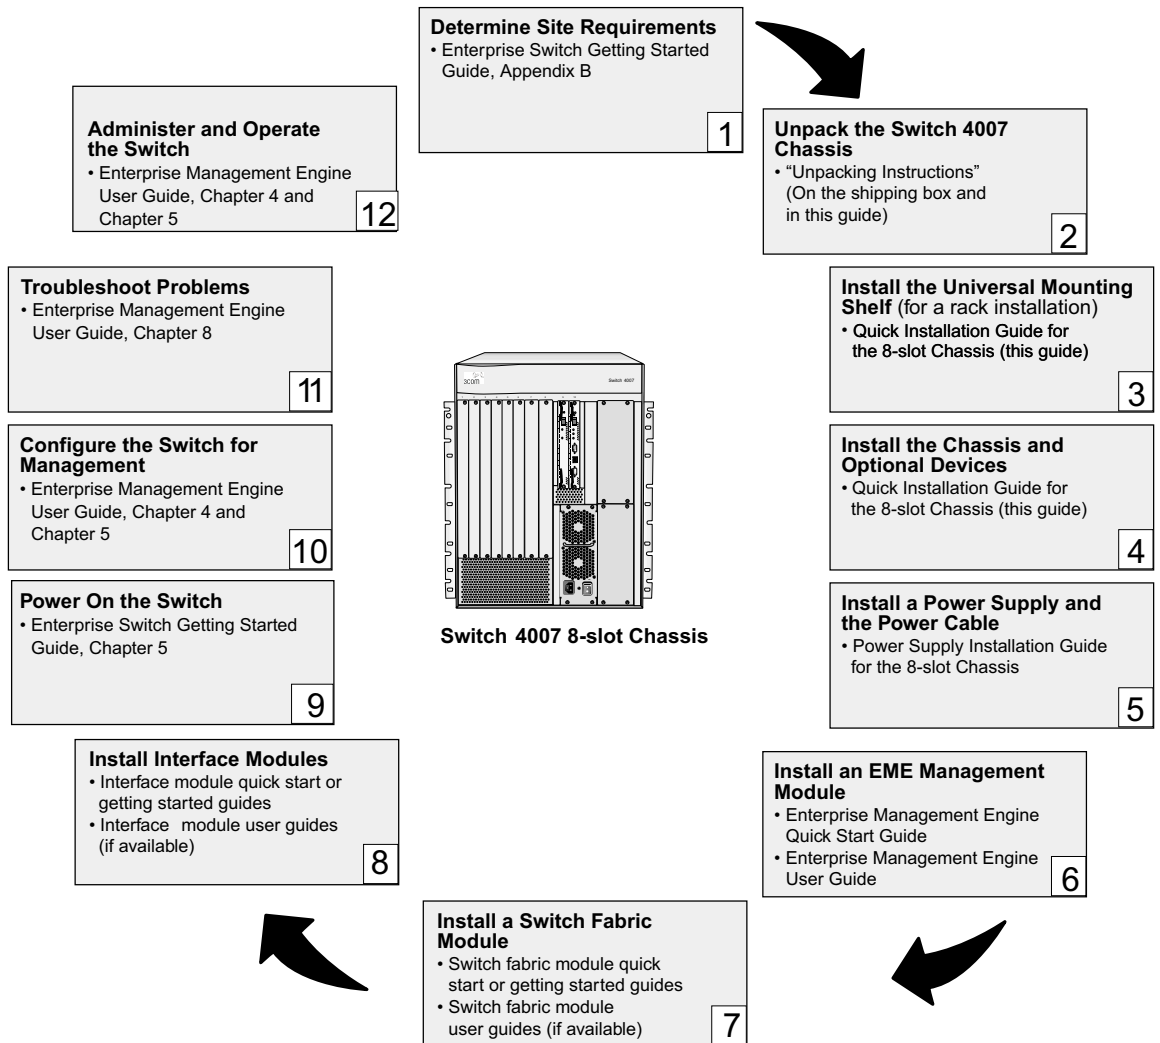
**Determine Site Requirements**
• Enterprise Switch Getting Started Guide, Appendix B
1

**Unpack the Switch 4007 Chassis**
• "Unpacking Instructions" (On the shipping box and in this guide)
2

**Install the Universal Mounting Shelf** (for a rack installation)
• Quick Installation Guide for the 8-slot Chassis (this guide)
3

**Install the Chassis and Optional Devices**
• Quick Installation Guide for the 8-slot Chassis (this guide)
4

**Install a Power Supply and the Power Cable**
• Power Supply Installation Guide for the 8-slot Chassis
5

**Install an EME Management Module**
• Enterprise Management Engine Quick Start Guide
• Enterprise Management Engine User Guide
6

**Install a Switch Fabric Module**
• Switch fabric module quick start or getting started guides
• Switch fabric module user guides (if available)
7

**Install Interface Modules**
• Interface module quick start or getting started guides
• Interface module user guides (if available)
8

**Power On the Switch**
• Enterprise Switch Getting Started Guide, Chapter 5
9

**Configure the Switch for Management**
• Enterprise Management Engine User Guide, Chapter 4 and Chapter 5
10

**Troubleshoot Problems**
• Enterprise Management Engine User Guide, Chapter 8
11

**Administer and Operate the Switch**
• Enterprise Management Engine User Guide, Chapter 4 and Chapter 5
12

3com Switch 4007

**Switch 4007 8-slot Chassis**